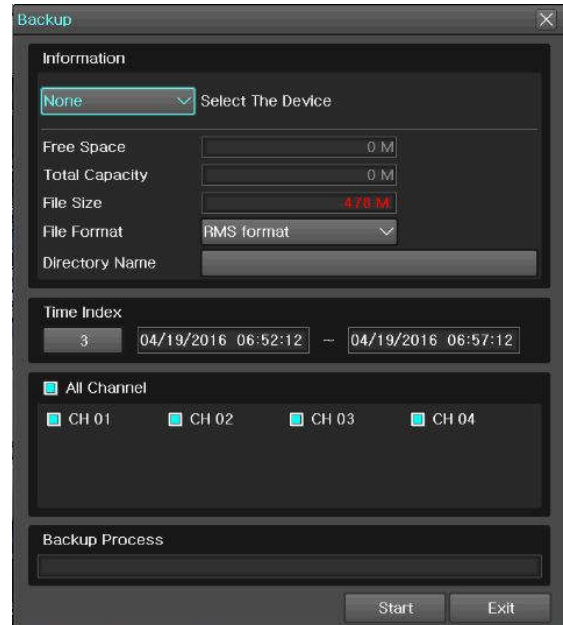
Backup

Information

None

Select The Device

Free Space
0 M

Total Capacity
0 M

File Size
478 M

File Format
RMS format

Directory Name

Time Index

3

04/19/2016 06:52:12 ~ 04/19/2016 06:57:12

All Channel

CH 01
CH 02
CH 03
CH 04

Backup Process

Start
Exit